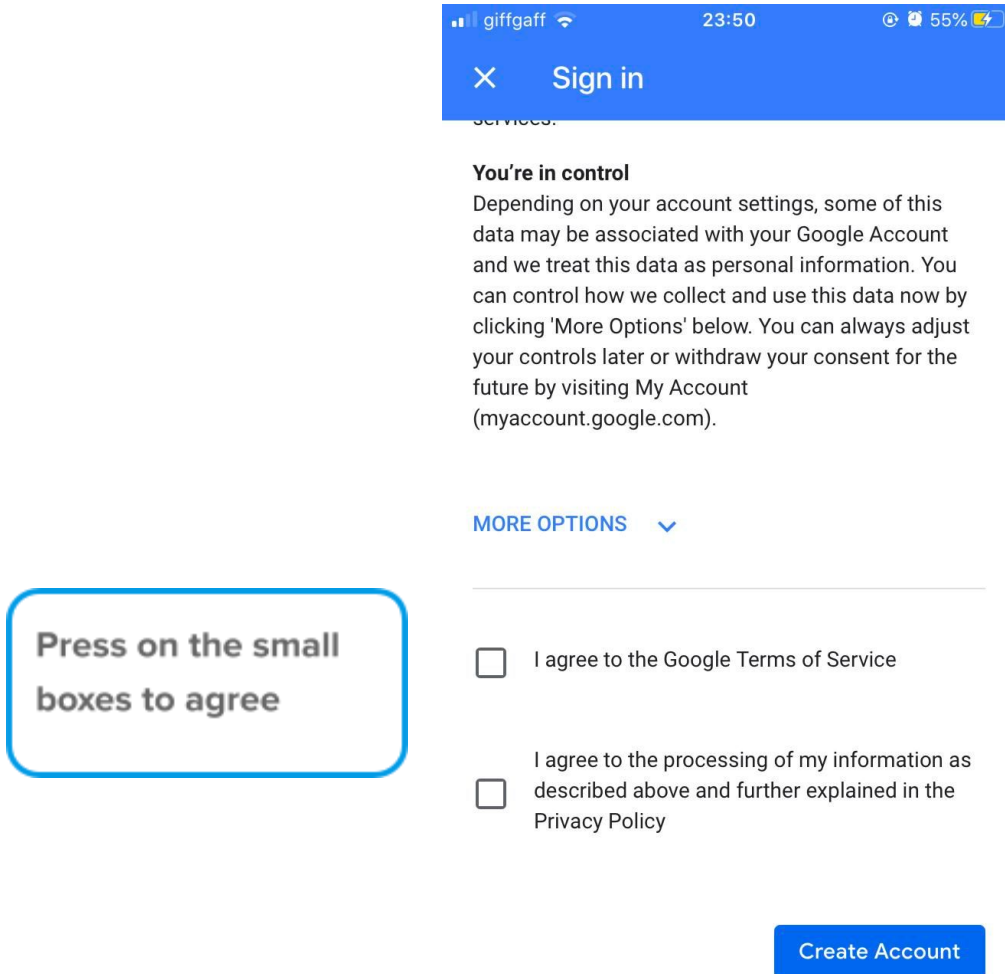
giffgaff 23:50 55%

× Sign in

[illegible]

You're in control
Depending on your account settings, some of this data may be associated with your Google Account and we treat this data as personal information. You can control how we collect and use this data now by clicking 'More Options' below. You can always adjust your controls later or withdraw your consent for the future by visiting My Account (myaccount.google.com).

MORE OPTIONS

Press on the small boxes to agree

I agree to the Google Terms of Service

I agree to the processing of my information as described above and further explained in the Privacy Policy

Create Account